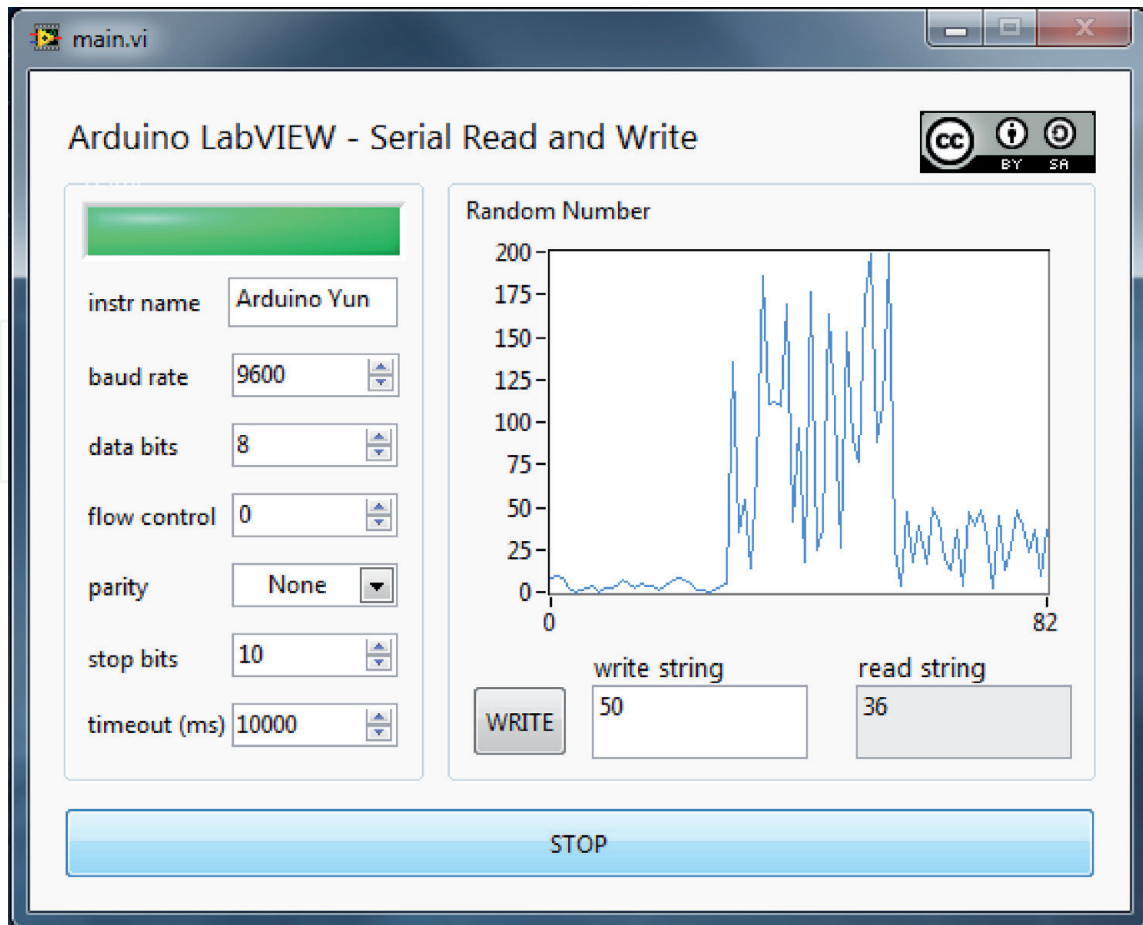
main.vi

Arduino LabVIEW - Serial Read and Write

cc BY SA

instr name Arduino Yun

baud rate 9600

data bits 8

flow control 0

parity None

stop bits 10

timeout (ms) 10000

Random Number

200
175
150
125
100
75
50
25
0

0
82

WRITE

write string
50

read string
36

STOP